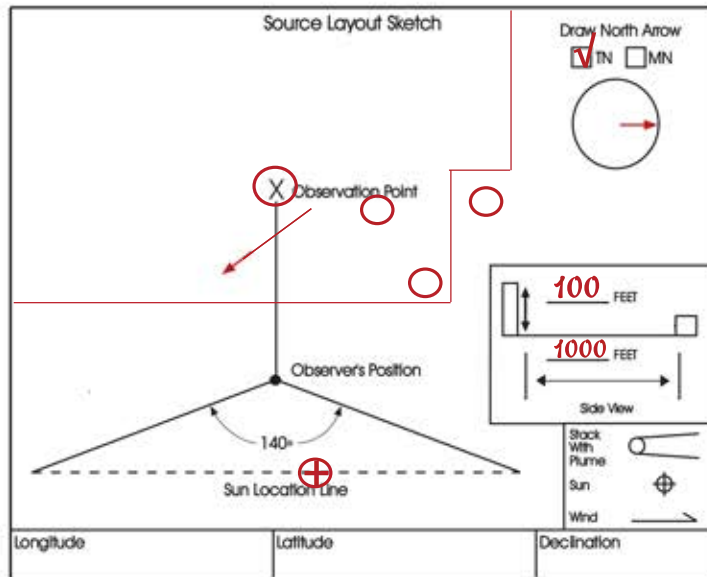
Source Layout Sketch

Draw North Arrow
TN MN

X Observation Point

100 FEET

1000 FEET

Side View

Observer's Position

140°

Stack With Plume

Sun

Wind

Sun Location Line

| Longitude | Latitude | Declination |
|---|---|---|